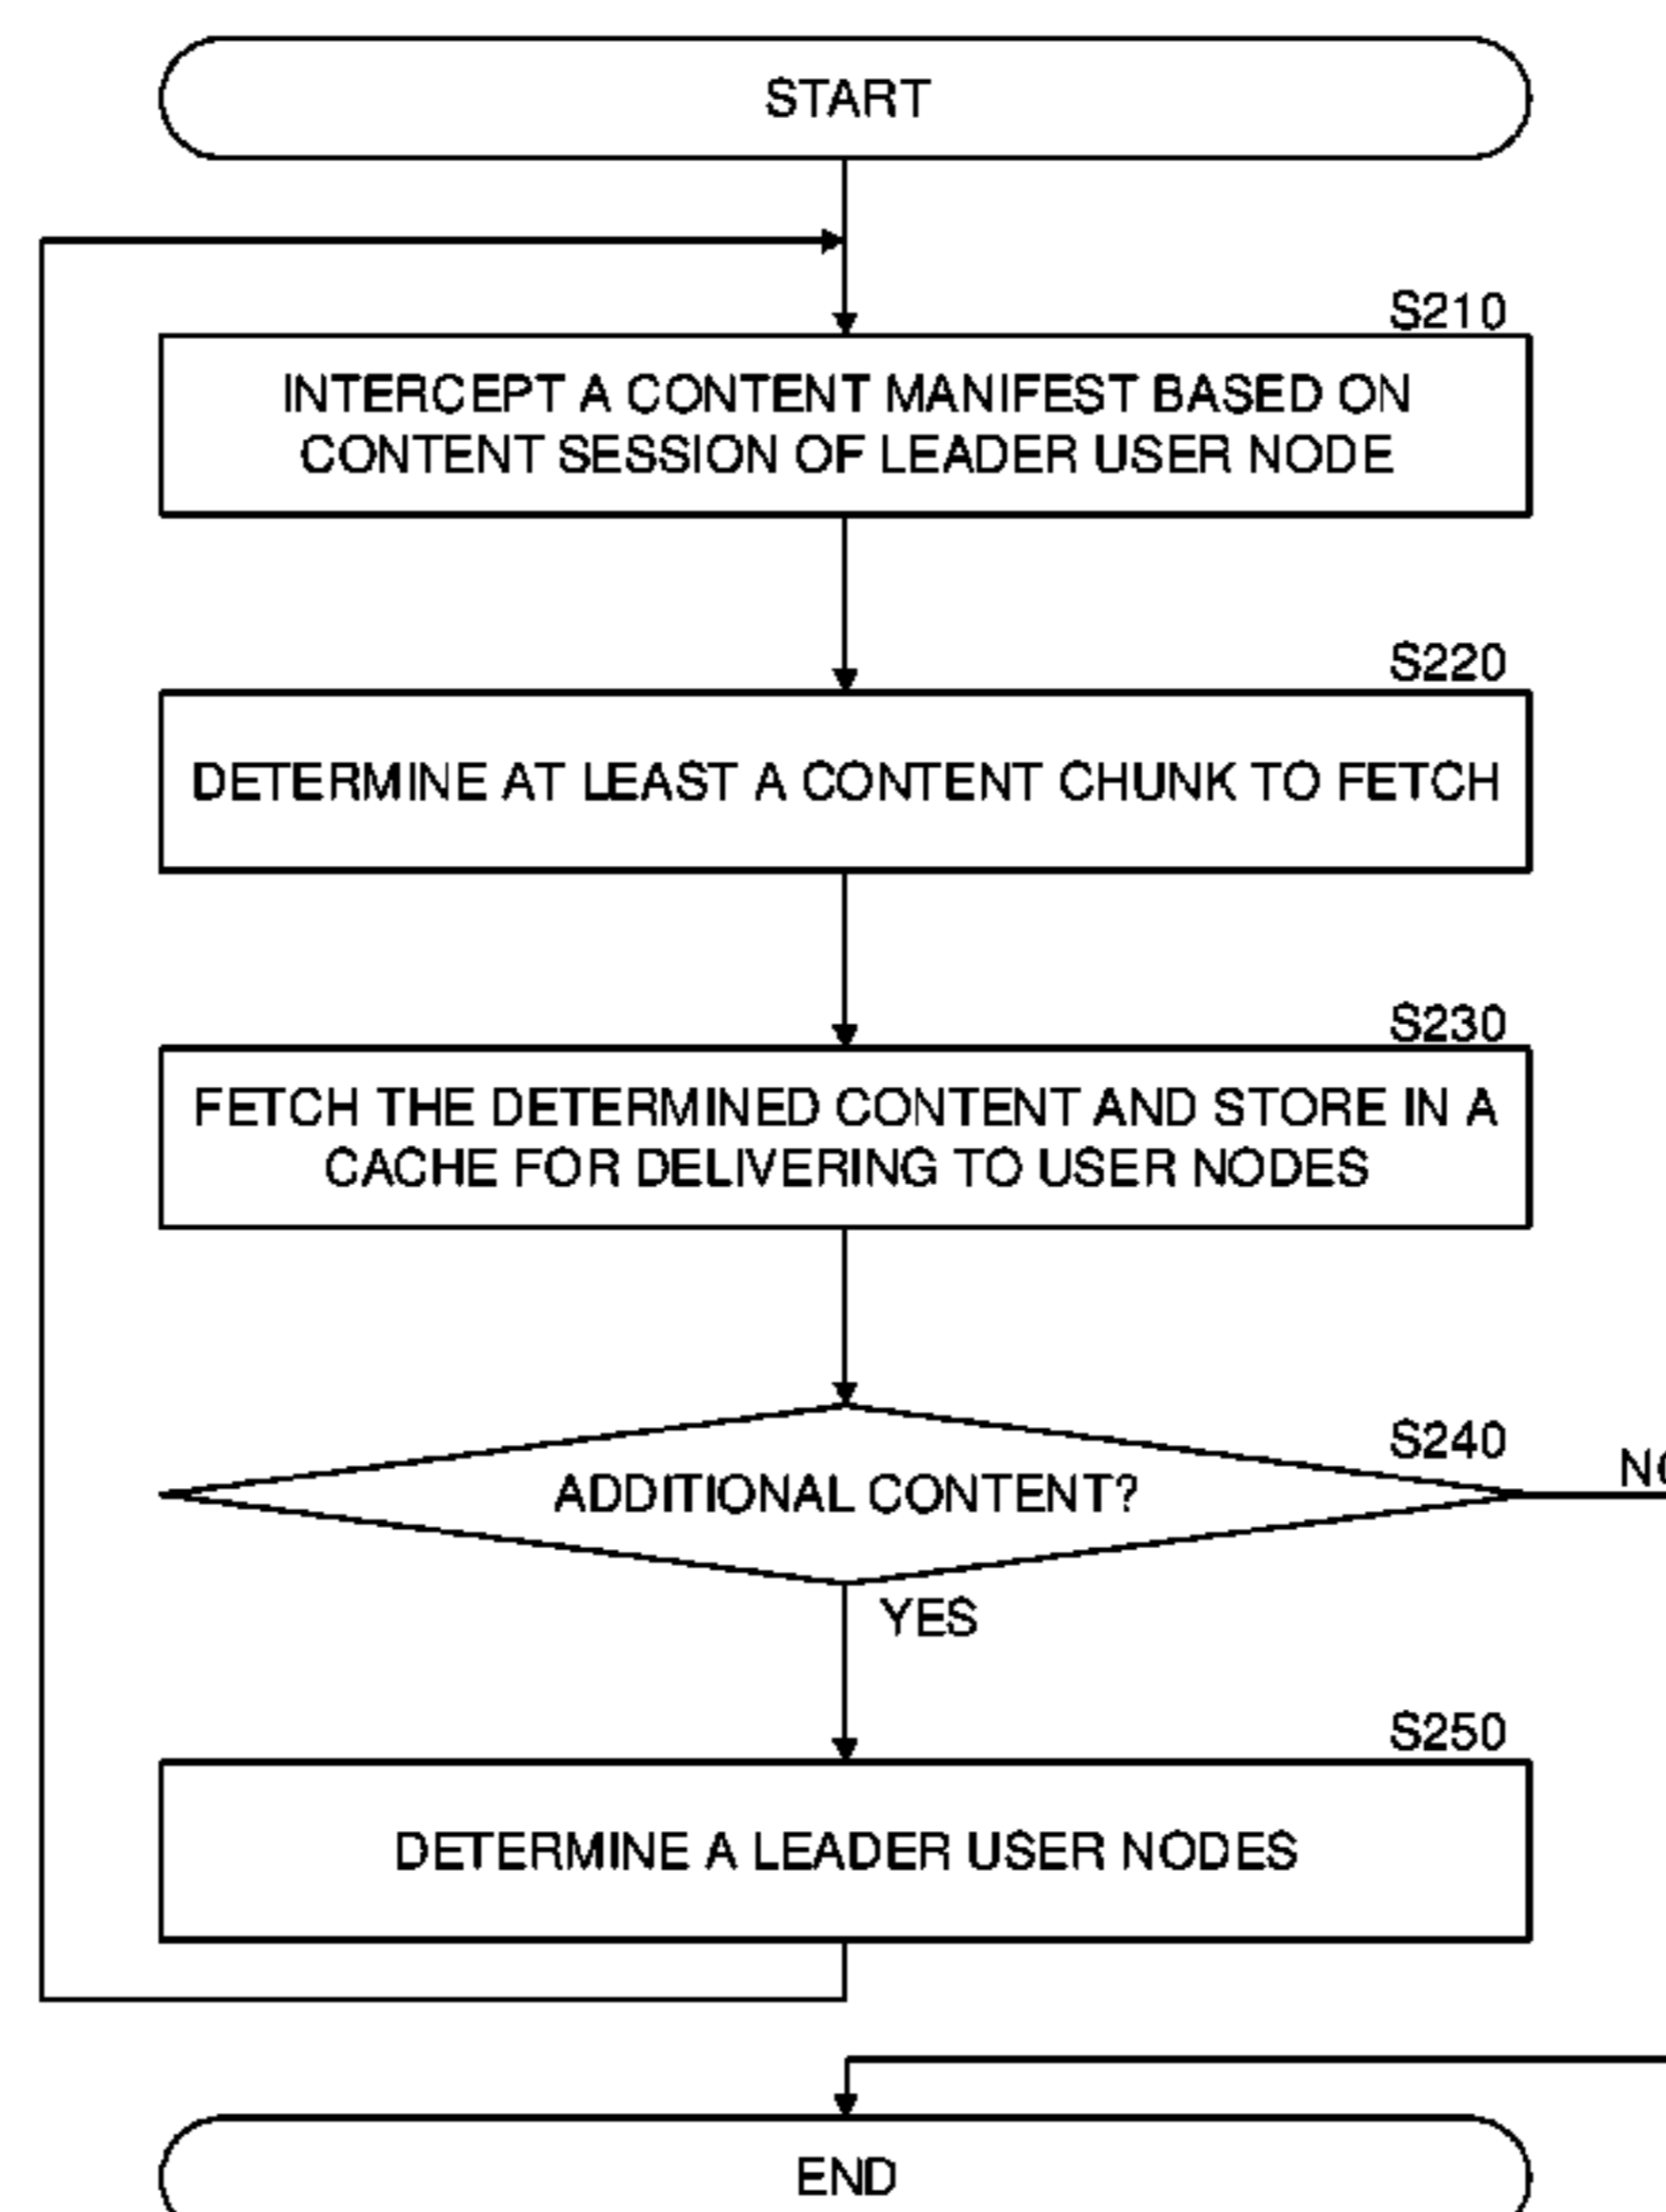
START

S210

INTERCEPT A CONTENT MANIFEST BASED ON CONTENT SESSION OF LEADER USER NODE

S220

DETERMINE AT LEAST A CONTENT CHUNK TO FETCH

S230

FETCH THE DETERMINED CONTENT AND STORE IN A CACHE FOR DELIVERING TO USER NODES

S240

ADDITIONAL CONTENT?

N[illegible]

YES

S250

DETERMINE A LEADER USER NODES

END